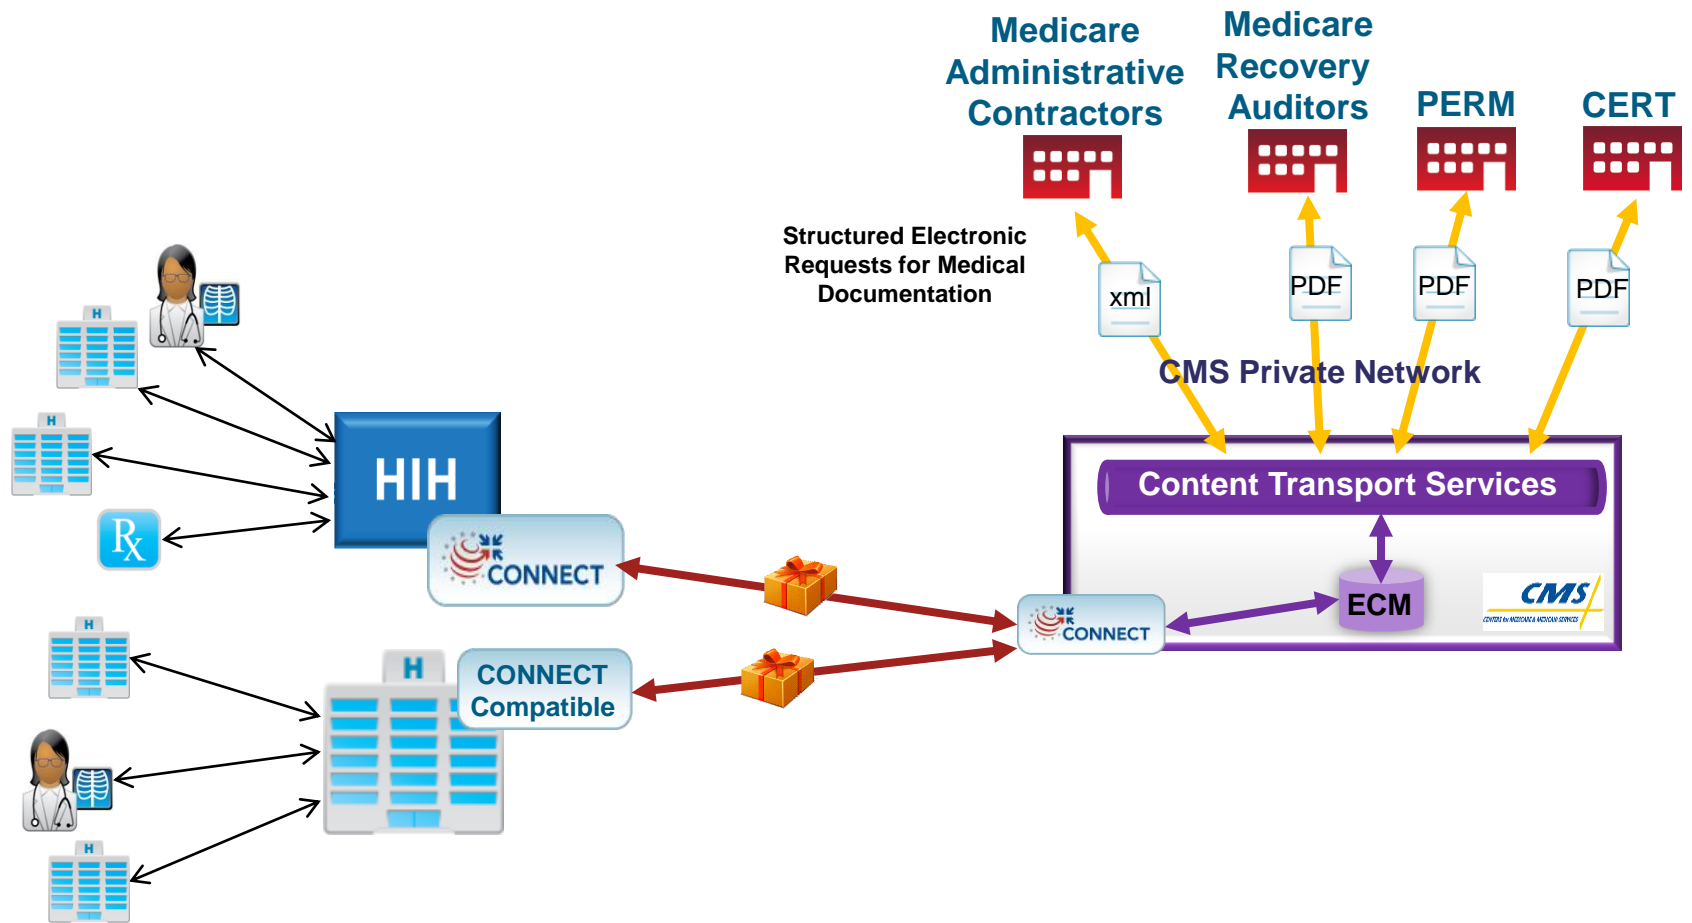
Medicare Administrative Contractors

Medicare Recovery Auditors

PERM

CERT

Structured Electronic Requests for Medical Documentation

xml

PDF

PDF

PDF

CMS Private Network

Content Transport Services

ECM

CMS
CENTERS for MEDICARE & MEDICAID SERVICES

H

H

HIH

Rx

CONNECT

CONNECT

H

H

CONNECT Compatible

H